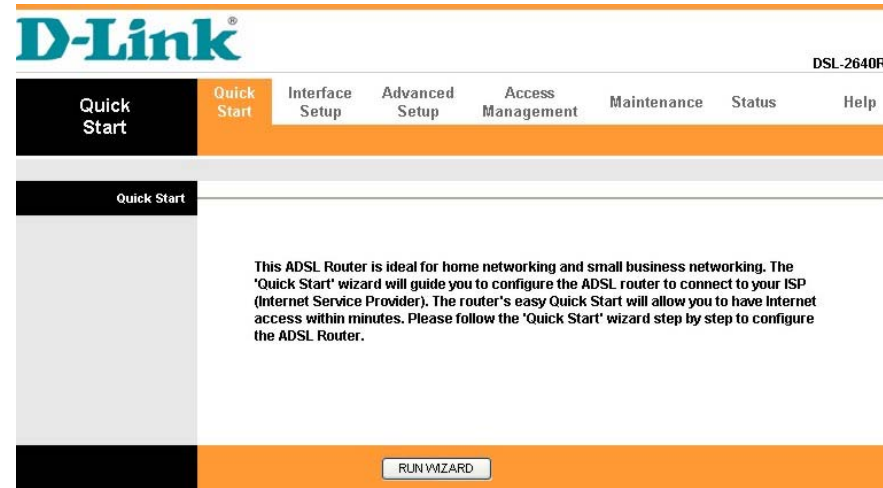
D-Link®

DSL-2640R

Quick Start

Quick Start

Interface Setup

Advanced Setup

Access Management

Maintenance

Status

Help

Quick Start

This ADSL Router is ideal for home networking and small business networking. The 'Quick Start' wizard will guide you to configure the ADSL router to connect to your ISP (Internet Service Provider). The router's easy Quick Start will allow you to have Internet access within minutes. Please follow the 'Quick Start' wizard step by step to configure the ADSL Router.

RUN WIZARD